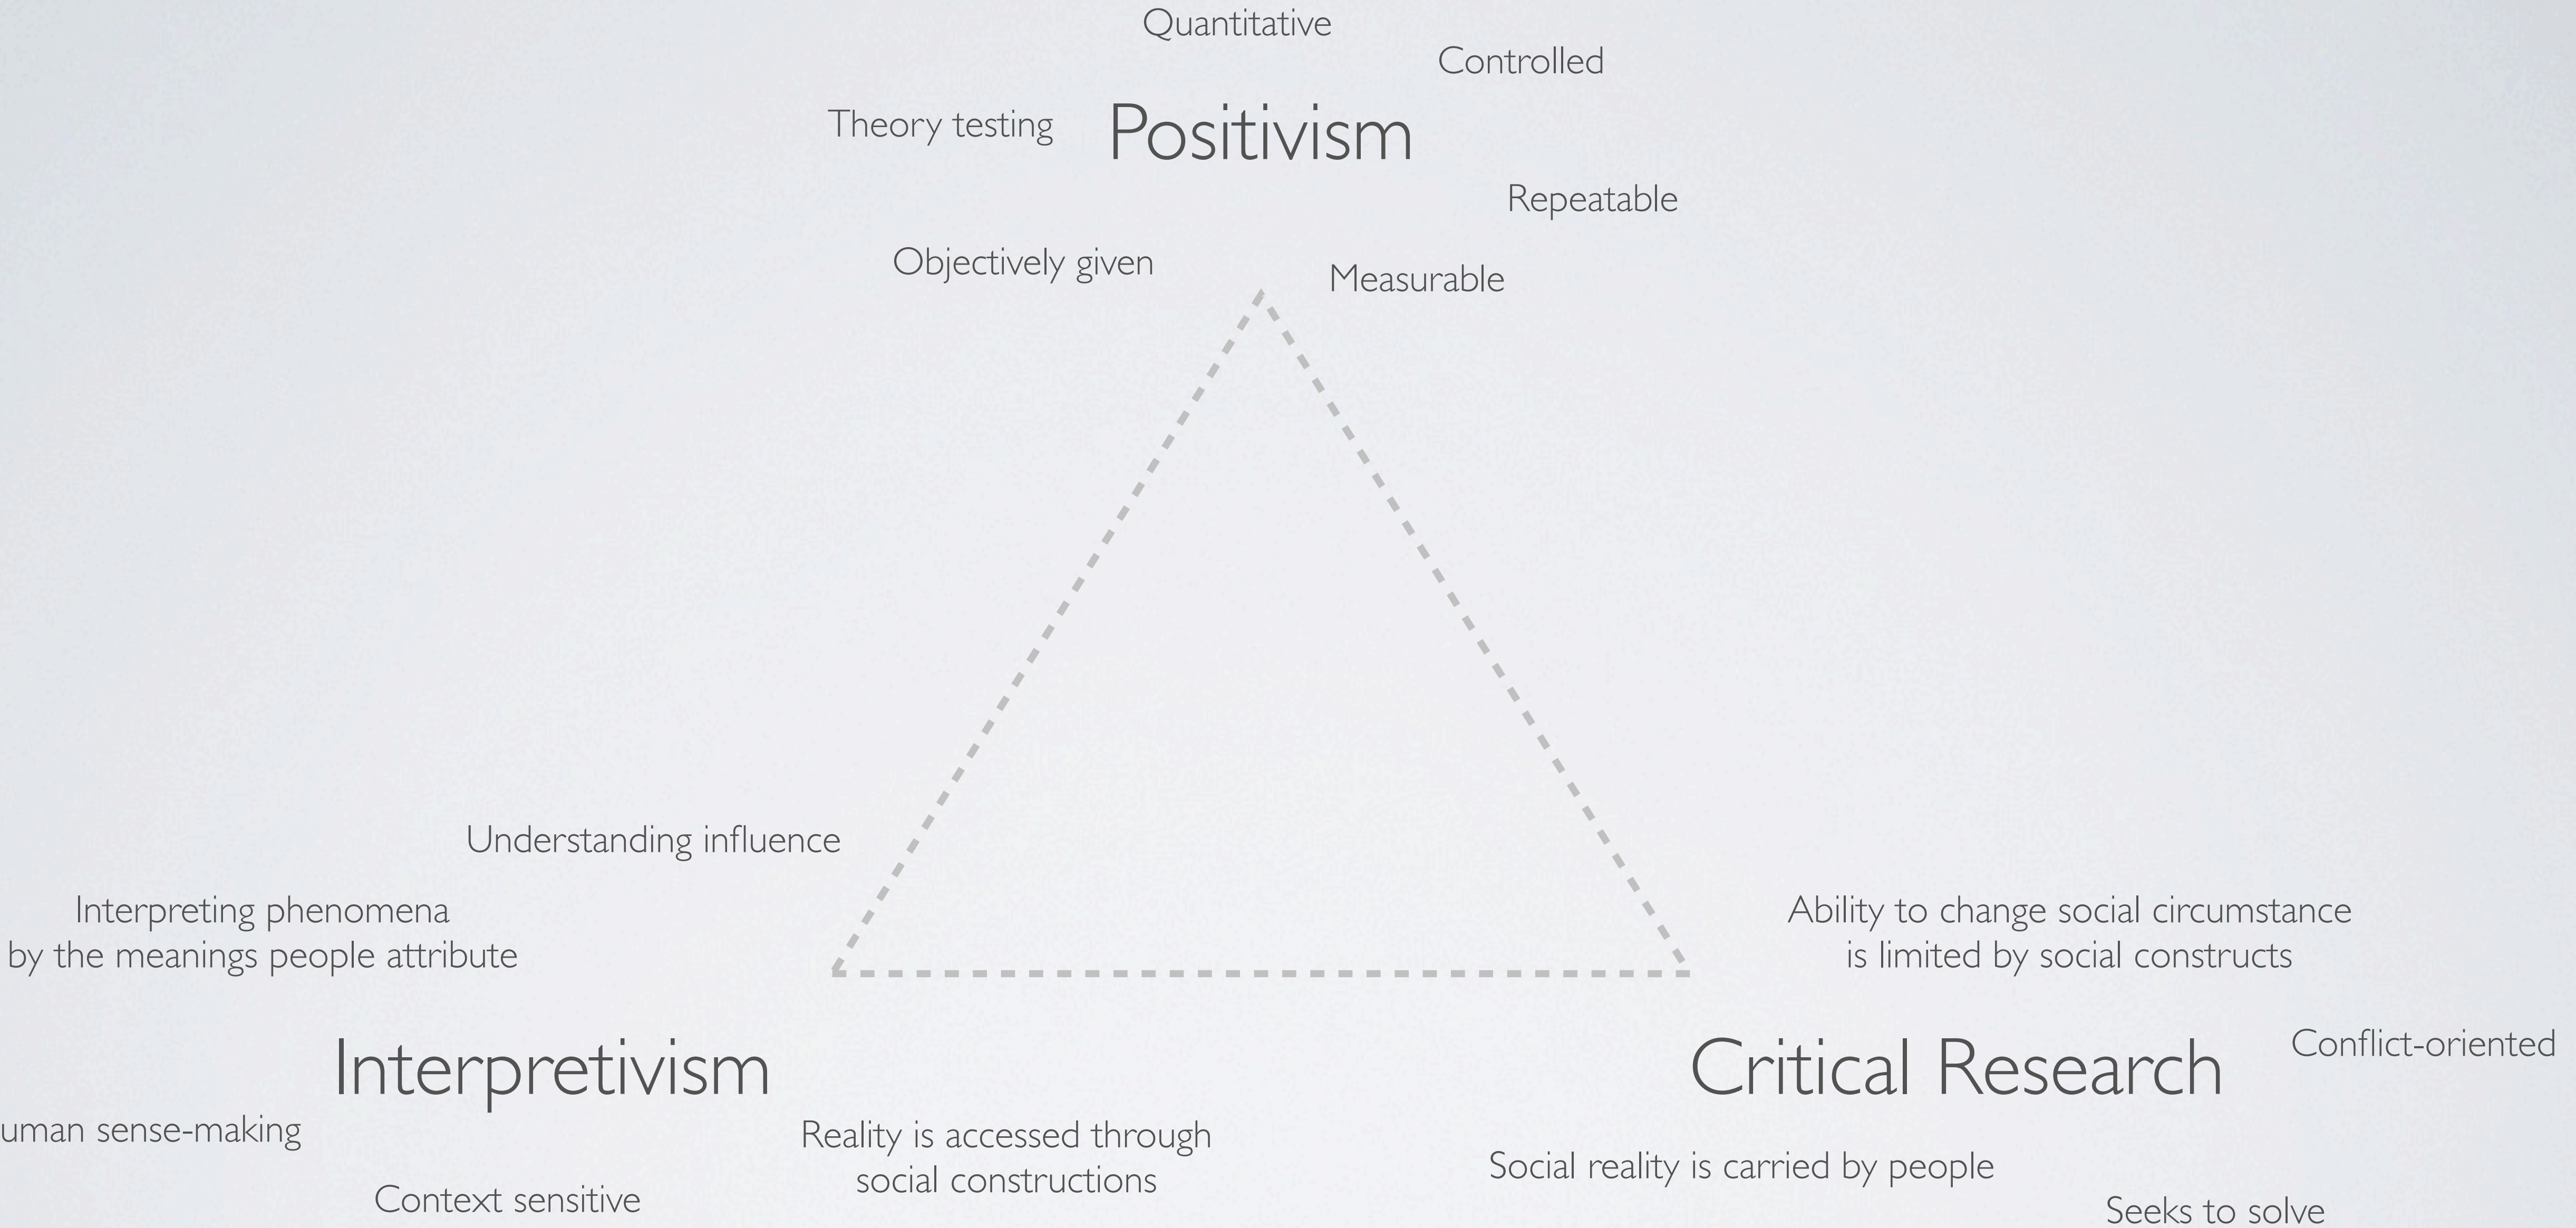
Quantitative

Controlled

Theory testing

Positivism

Repeatable

Objectively given

Measurable

Understanding influence

Interpreting phenomena by the meanings people attribute

Ability to change social circumstance is limited by social constructs

Interpretivism

Critical Research

Conflict-oriented

uman sense-making

Reality is accessed through social constructions

Social reality is carried by people

Context sensitive

Seeks to solve